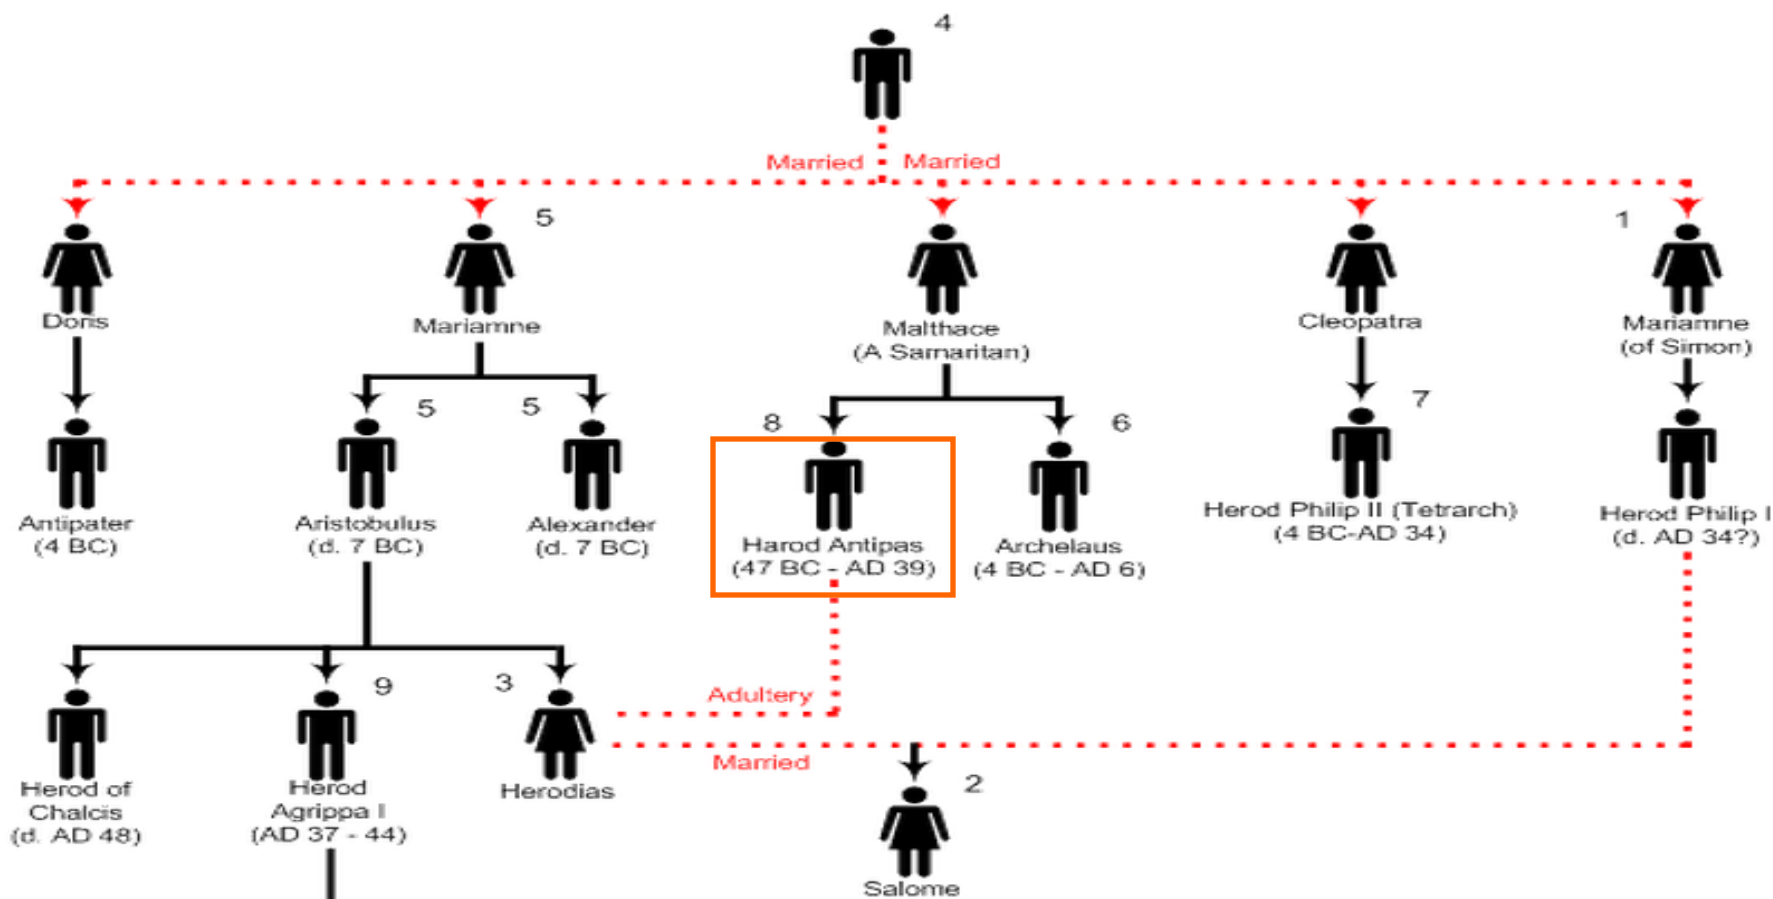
4

Married Married

5 1

Doris

Mariamne

Malthace
(A Samaritan)

Cleopatra

Mariamne
(of Simon)

5 5

8 6

7

Antipater
(4 BC)

Aristobulus
(d. 7 BC)

Alexander
(d. 7 BC)

Harod Antipas
(47 BC - AD 39)

Archelaus
(4 BC - AD 6)

Herod Philip II (Tetrarch)
(4 BC-AD 34)

Herod Philip I
(d. AD 34?)

9 3

Adultery

Married

2

Herod of Chalcis
(d. AD 48)

Herod Agrippa I
(AD 37 - 44)

Herodias

Salome